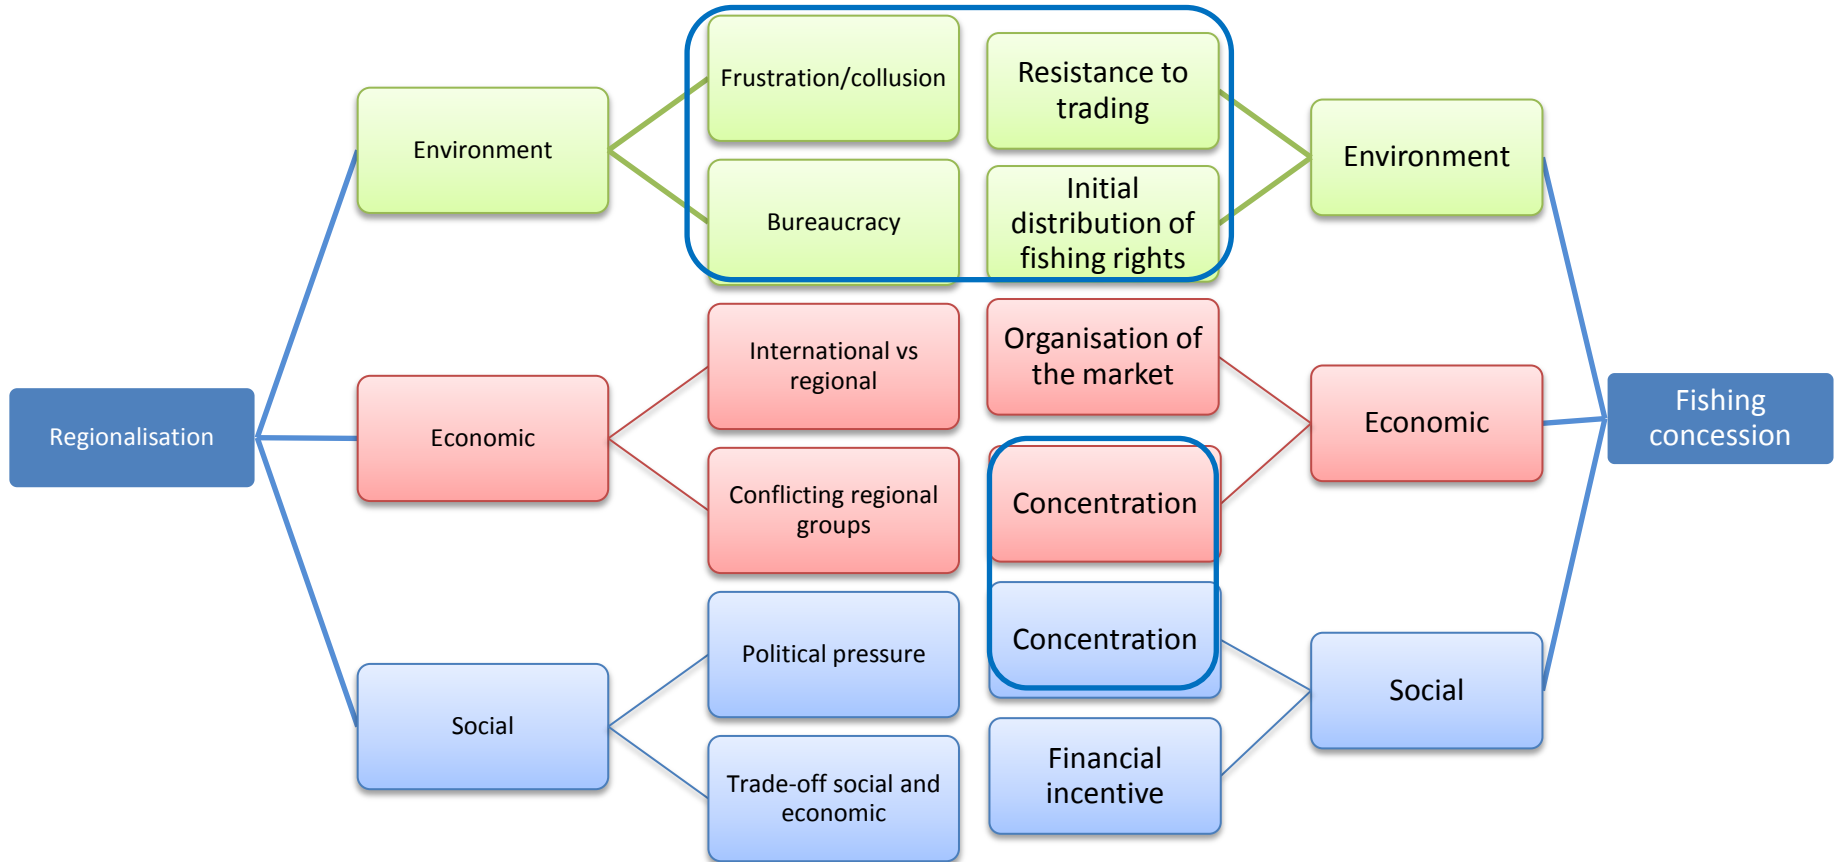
Regionalisation

Environment

Economic

Social

Frustration/collusion

Bureaucracy

International vs regional

Conflicting regional groups

Political pressure

Trade-off social and economic

Resistance to trading

Initial distribution of fishing rights

Organisation of the market

Concentration

Concentration

Financial incentive

Environment

Economic

Social

Fishing concession